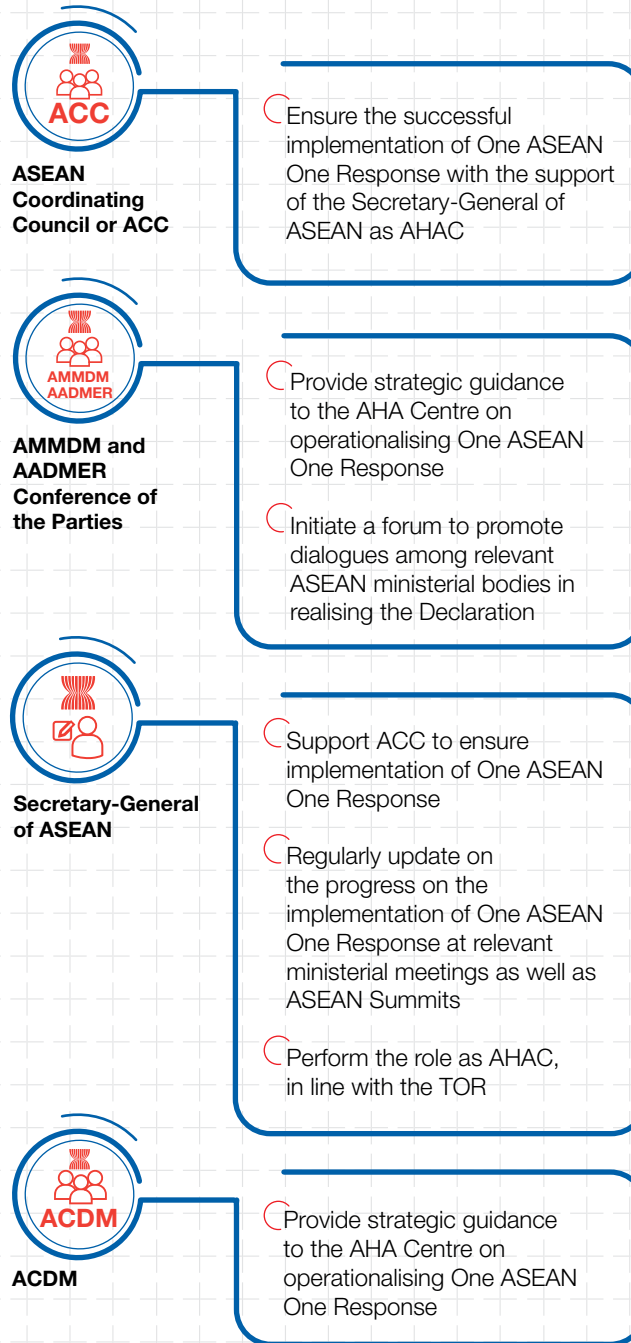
ACC

ASEAN Coordinating Council or ACC

Ensure the successful implementation of One ASEAN One Response with the support of the Secretary-General of ASEAN as AHAC

AMMDM AADMER

AMMDM and AADMER Conference of the Parties

Provide strategic guidance to the AHA Centre on operationalising One ASEAN One Response

Initiate a forum to promote dialogues among relevant ASEAN ministerial bodies in realising the Declaration

Secretary-General of ASEAN

Support ACC to ensure implementation of One ASEAN One Response

Regularly update on the progress on the implementation of One ASEAN One Response at relevant ministerial meetings as well as ASEAN Summits

Perform the role as AHAC, in line with the TOR

ACDM

ACDM

Provide strategic guidance to the AHA Centre on operationalising One ASEAN One Response